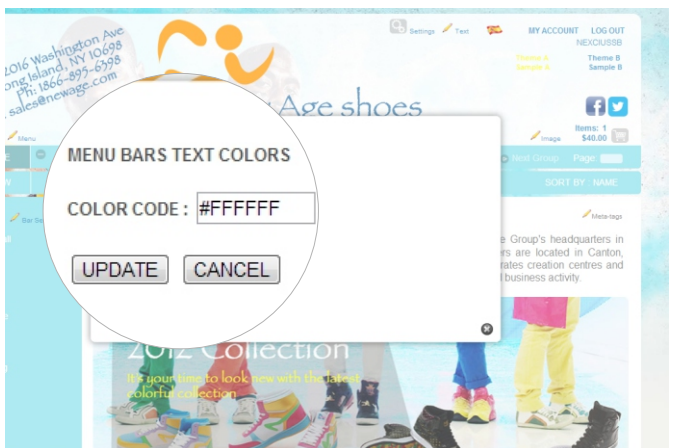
2016 Washington Ave
Long Island, NY 10698
Ph: 1866-895-6398
sales@newage.com

Settings Text MY ACCOUNT LOG OUT
NEXCIUSSB
Theme A Sample A
Theme B Sample B

Age shoes

Menu
Image
Items: 1
$40.00

MENU BARS TEXT COLORS

COLOR CODE : #FFFFFF

UPDATE CANCEL

Next Group Page
SORT BY NAME

Bar Se
Meta-tags

e Group's headquarters in
rs are located in Canton,
rates creation centres and
d business activity.

2012 Collection
It's your time to look new with the latest colorful collection